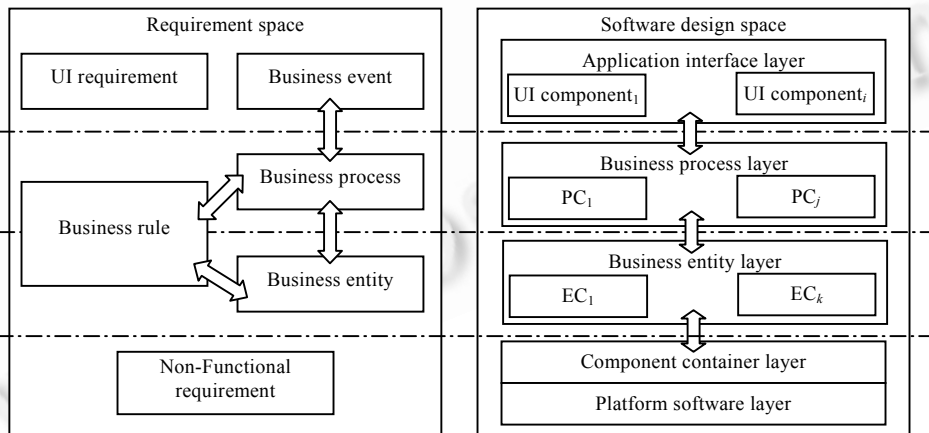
Requirement space

UI requirement

Business event

Business process

Business rule

Business entity

Non-Functional requirement

Software design space

Application interface layer

UI component$_1$

UI component$_i$

Business process layer

PC$_1$

PC$_j$

Business entity layer

EC$_1$

EC$_k$

Component container layer

Platform software layer